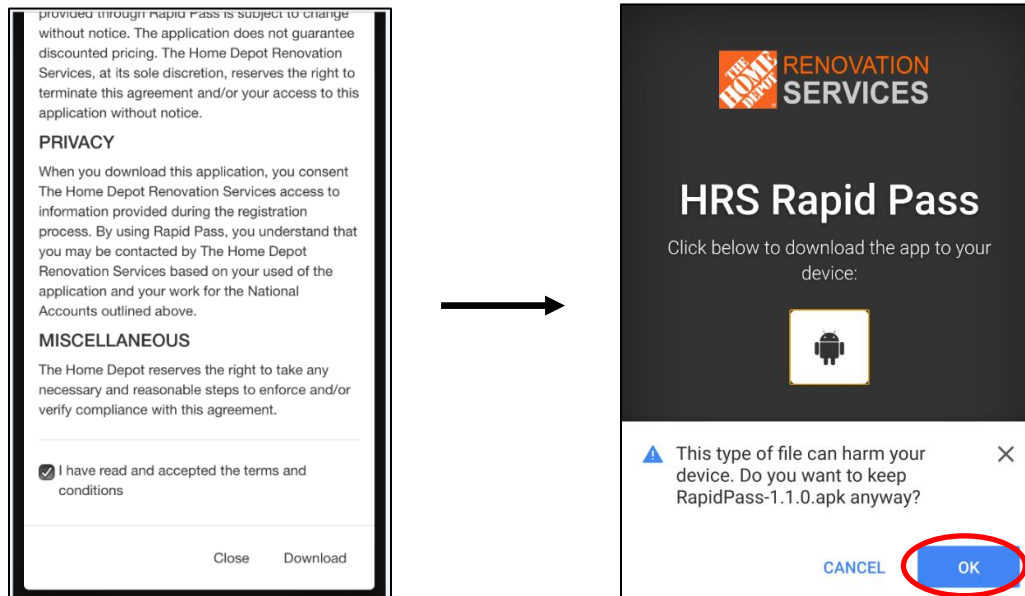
provided through Rapid Pass is subject to change without notice. The application does not guarantee discounted pricing. The Home Depot Renovation Services, at its sole discretion, reserves the right to terminate this agreement and/or your access to this application without notice.

PRIVACY

When you download this application, you consent The Home Depot Renovation Services access to information provided during the registration process. By using Rapid Pass, you understand that you may be contacted by The Home Depot Renovation Services based on your used of the application and your work for the National Accounts outlined above.

MISCELLANEOUS

The Home Depot reserves the right to take any necessary and reasonable steps to enforce and/or verify compliance with this agreement.

I have read and accepted the terms and conditions

Close Download

THE HOME DEPOT RENOVATION SERVICES

HRS Rapid Pass

Click below to download the app to your device:

This type of file can harm your device. Do you want to keep RapidPass-1.1.0.apk anyway?

CANCEL OK